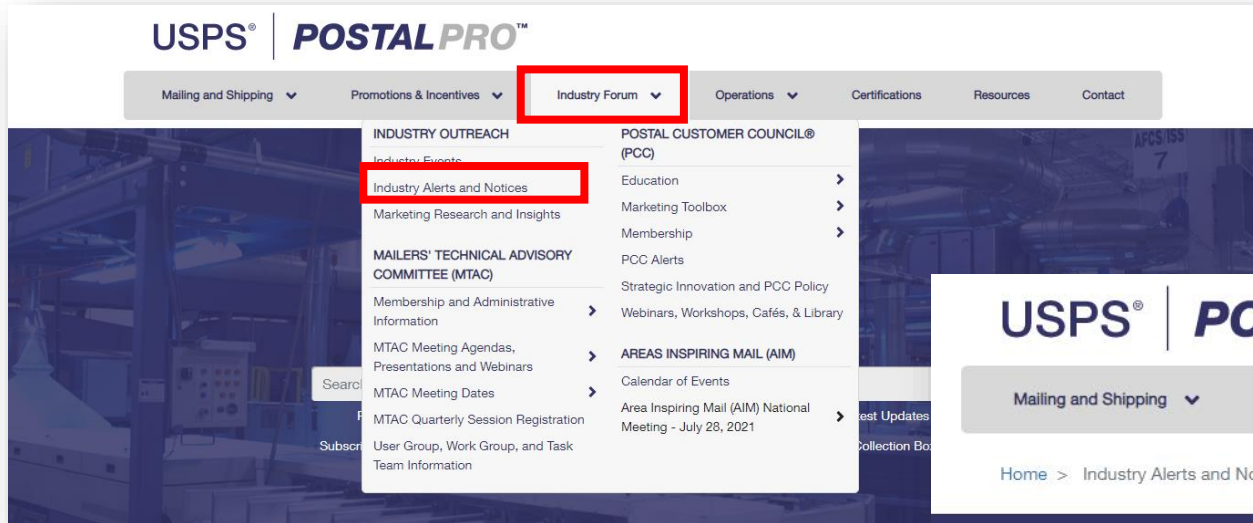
USPS® | POSTALPRO™

Mailing and Shipping
Promotions & Incentives
Industry Forum
Operations
Certifications
Resources
Contact

INDUSTRY OUTREACH
Industry Events
Industry Alerts and Notices
Marketing Research and Insights

MAILERS' TECHNICAL ADVISORY COMMITTEE (MTAC)
Membership and Administrative Information
MTAC Meeting Agendas, Presentations and Webinars
MTAC Meeting Dates
MTAC Quarterly Session Registration
User Group, Work Group, and Task Team Information

POSTAL CUSTOMER COUNCIL® (PCC)
Education
Marketing Toolbox
Membership
PCC Alerts
Strategic Innovation and PCC Policy
Webinars, Workshops, Cafés, & Library

AREAS INSPIRING MAIL (AIM)
Calendar of Events
Area Inspiring Mail (AIM) National Meeting - July 28, 2021

AFCS ISS 7

Search
P
Subscri
test Updates
Collection Box

USPS® | PC
Mailing and Shipping
Home > Industry Alerts and No